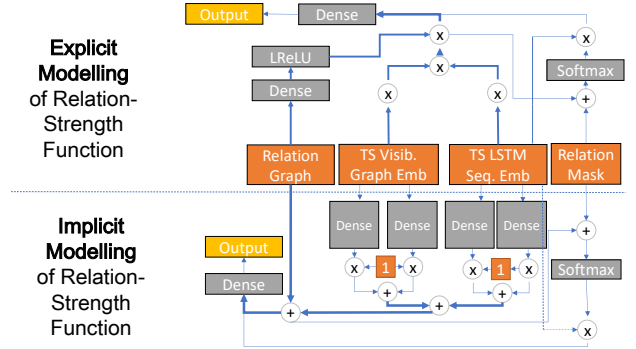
Output

Dense

x

x

LReLU

Dense

x

x

x

Softmax

+

Explicit Modelling of Relation-Strength Function

Relation Graph

TS Visib. Graph Emb

TS LSTM Seq. Emb

Relation Mask

Implicit Modelling of Relation-Strength Function

Dense

Dense

Dense

Dense

+

Output

x

1

x

x

1

x

Softmax

Dense

+

+

+

+

x